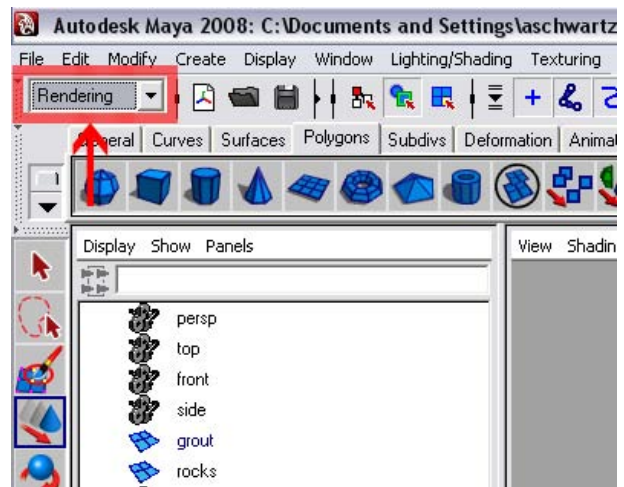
Autodesk Maya 2008: C:\Documents and Settings\aschwartz

File Edit Modify Create Display Window Lighting/Shading Texturing

Rendering

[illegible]eral Curves Surfaces Polygons Subdivs Deformation Animat

Display Show Panels

persp
top
front
side
grout
rocks

View Shadin